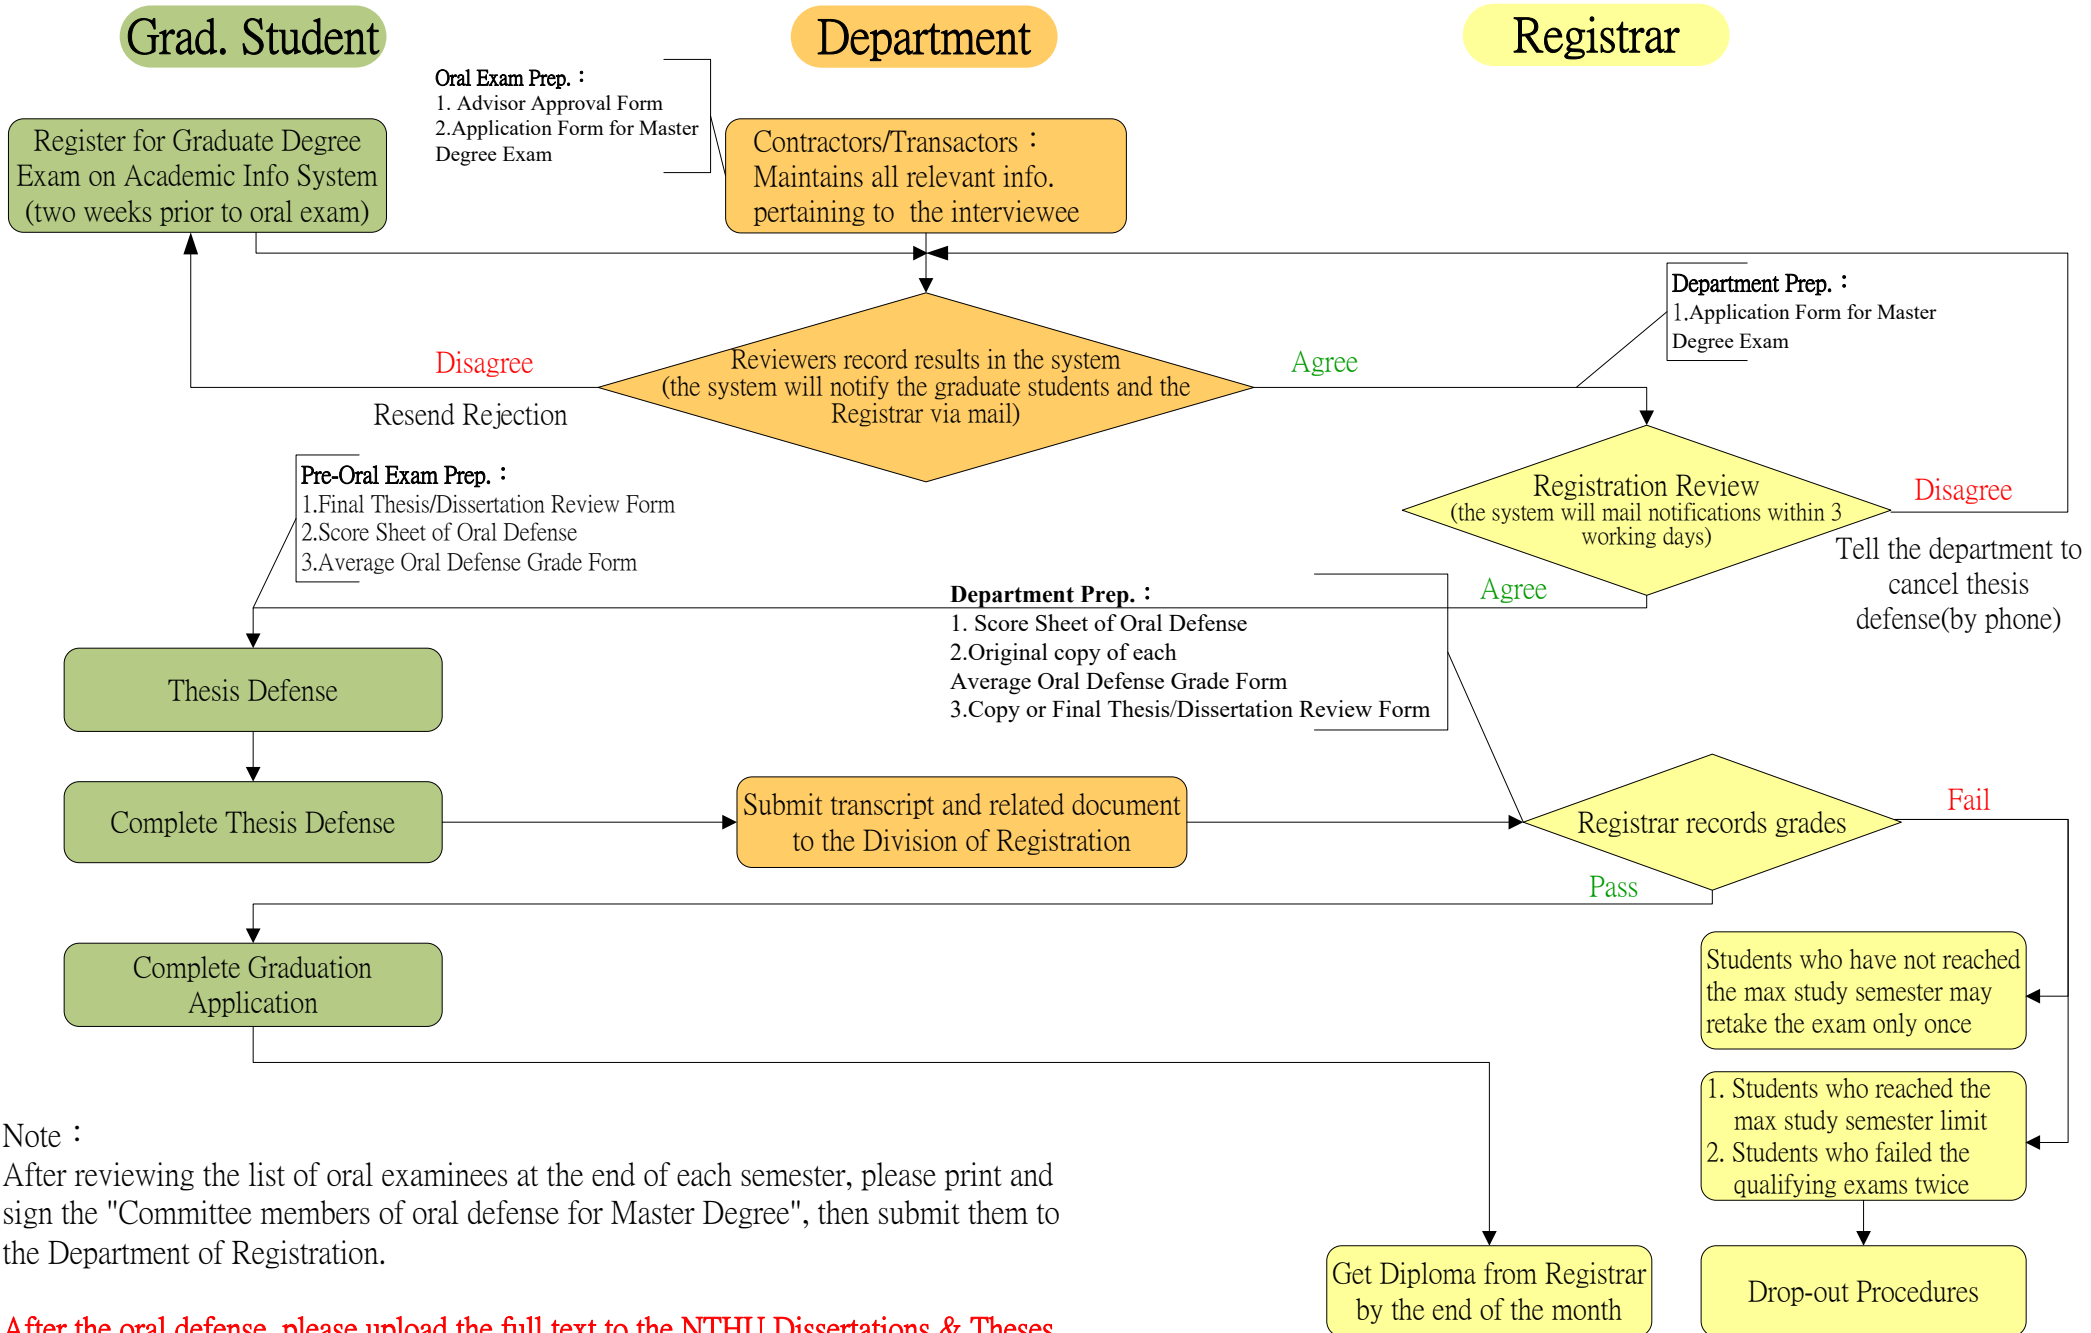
Grad. Student

Department

Registrar

Oral Exam Prep.：
1. Advisor Approval Form
2.Application Form for Master Degree Exam

Register for Graduate Degree Exam on Academic Info System (two weeks prior to oral exam)

Contractors/Transactors：
Maintains all relevant info. pertaining to the interviewee

Department Prep.：
1.Application Form for Master Degree Exam

Disagree

Reviewers record results in the system (the system will notify the graduate students and the Registrar via mail)

Agree

Resend Rejection

Pre-Oral Exam Prep.：
1.Final Thesis/Dissertation Review Form
2.Score Sheet of Oral Defense
3.Average Oral Defense Grade Form

Registration Review
(the system will mail notifications within 3 working days)

Disagree

Tell the department to cancel thesis defense(by phone)

Agree

Department Prep.：
1. Score Sheet of Oral Defense
2.Original copy of each Average Oral Defense Grade Form
3.Copy or Final Thesis/Dissertation Review Form

Thesis Defense

Complete Thesis Defense

Submit transcript and related document to the Division of Registration

Registrar records grades

Fail

Pass

Complete Graduation Application

Students who have not reached the max study semester may retake the exam only once

1. Students who reached the max study semester limit
2. Students who failed the qualifying exams twice

Note：
After reviewing the list of oral examinees at the end of each semester, please print and sign the "Committee members of oral defense for Master Degree", then submit them to the Department of Registration.

Get Diploma from Registrar by the end of the month

Drop-out Procedures

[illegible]